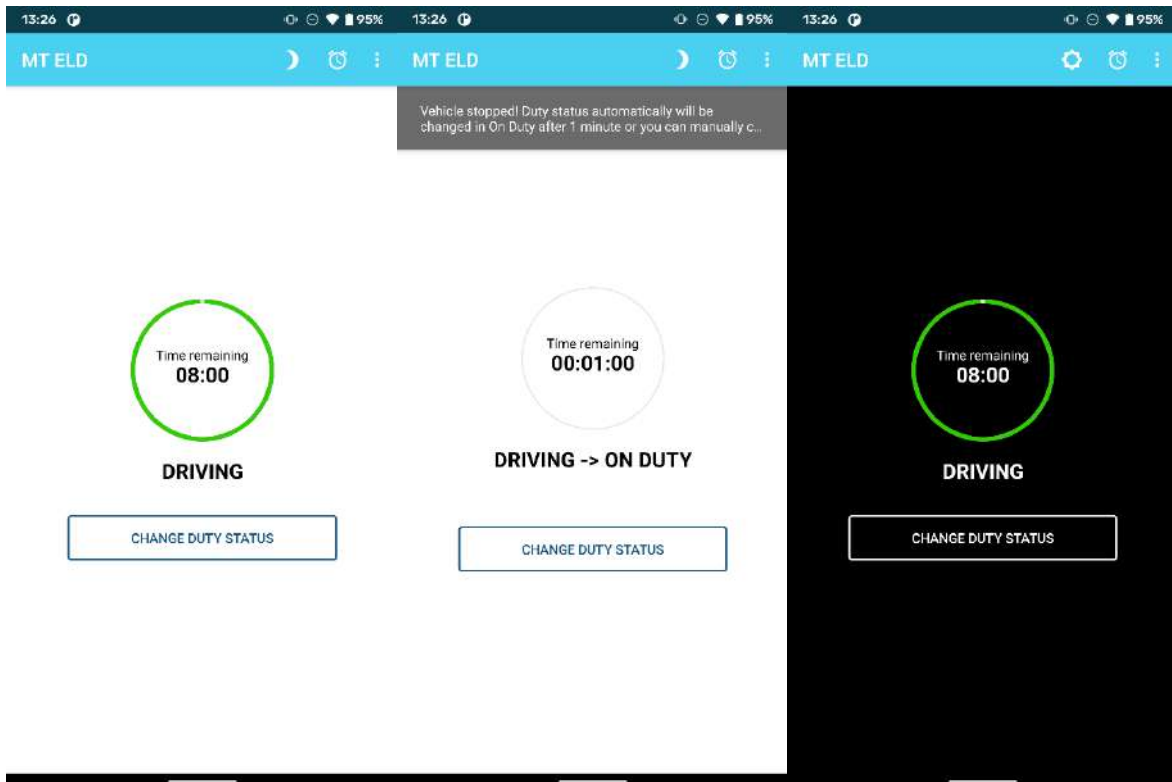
13:26 95%
MT ELD
Time remaining
08:00
DRIVING
CHANGE DUTY STATUS

13:26 95%
MT ELD
Vehicle stopped! Duty status automatically will be changed in On Duty after 1 minute or you can manually c...
Time remaining
00:01:00
DRIVING -> ON DUTY
CHANGE DUTY STATUS

13:26 95%
MT ELD
Time remaining
08:00
DRIVING
CHANGE DUTY STATUS